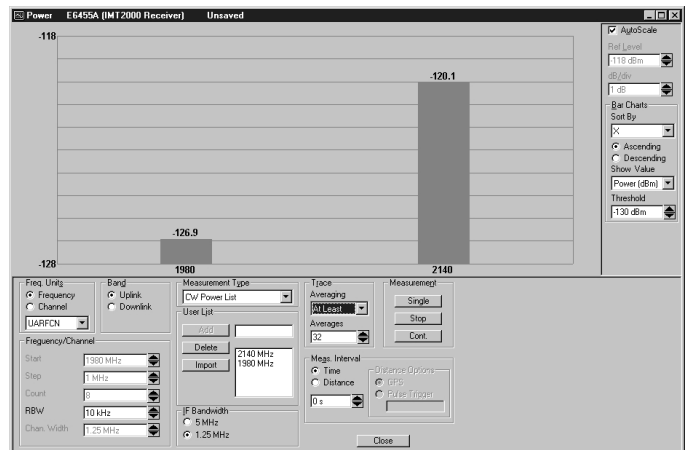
Power E6455A (IMT2000 Receiver) Unsaved

-118

-120.1

-126.9

-128

1980

2140

AutoScale

Ref Level

-118 dBm

dB/div

1 dB

Bar Charts

Sort By

X

Ascending

Descending

Show Value

Power (dBm)

Threshold

-130 dBm

Freq. Units

Frequency

Channel

UARFCN

Band

Uplink

Downlink

Frequency/Channel

Start 1980 MHz

Step 1 MHz

Count 8

RBW 10 kHz

Chan. Width 1.25 MHz

Measurement Type

CW Power List

User List

Add

Delete

Import

2140 MHz
1980 MHz

IF Bandwidth

5 MHz

1.25 MHz

Trace

Averaging

At Least

Averages

32

Meas. Interval

Time

Distance

0 s

Distance Options

GPS

Pulse Trigger

Measurement

Single

Stop

Cont.

Close